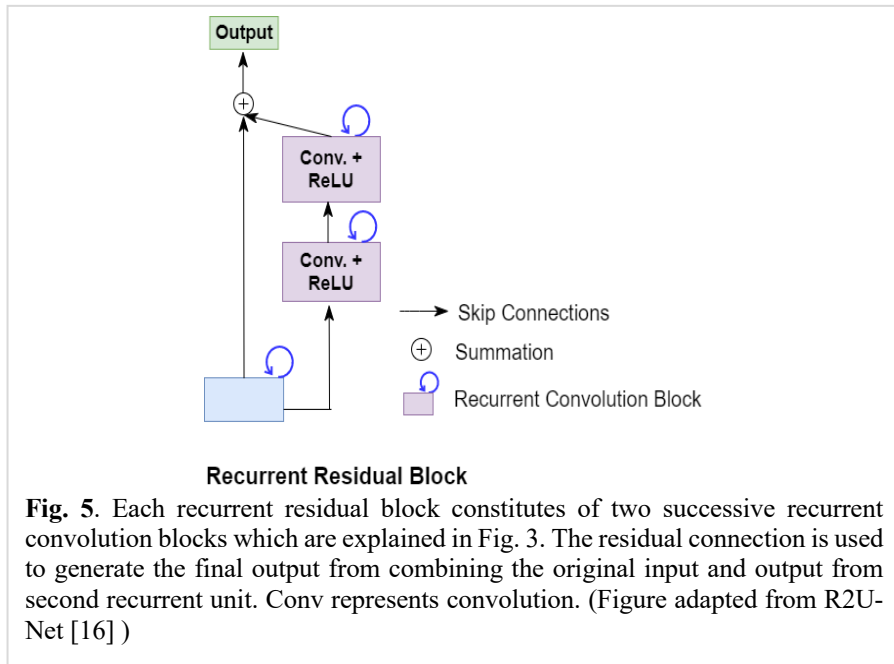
Output

Conv. + ReLU

Conv. + ReLU

Skip Connections

Summation

Recurrent Convolution Block

Recurrent Residual Block

**Fig. 5**. Each recurrent residual block constitutes of two successive recurrent convolution blocks which are explained in Fig. 3. The residual connection is used to generate the final output from combining the original input and output from second recurrent unit. Conv represents convolution. (Figure adapted from R2U-Net [16] )